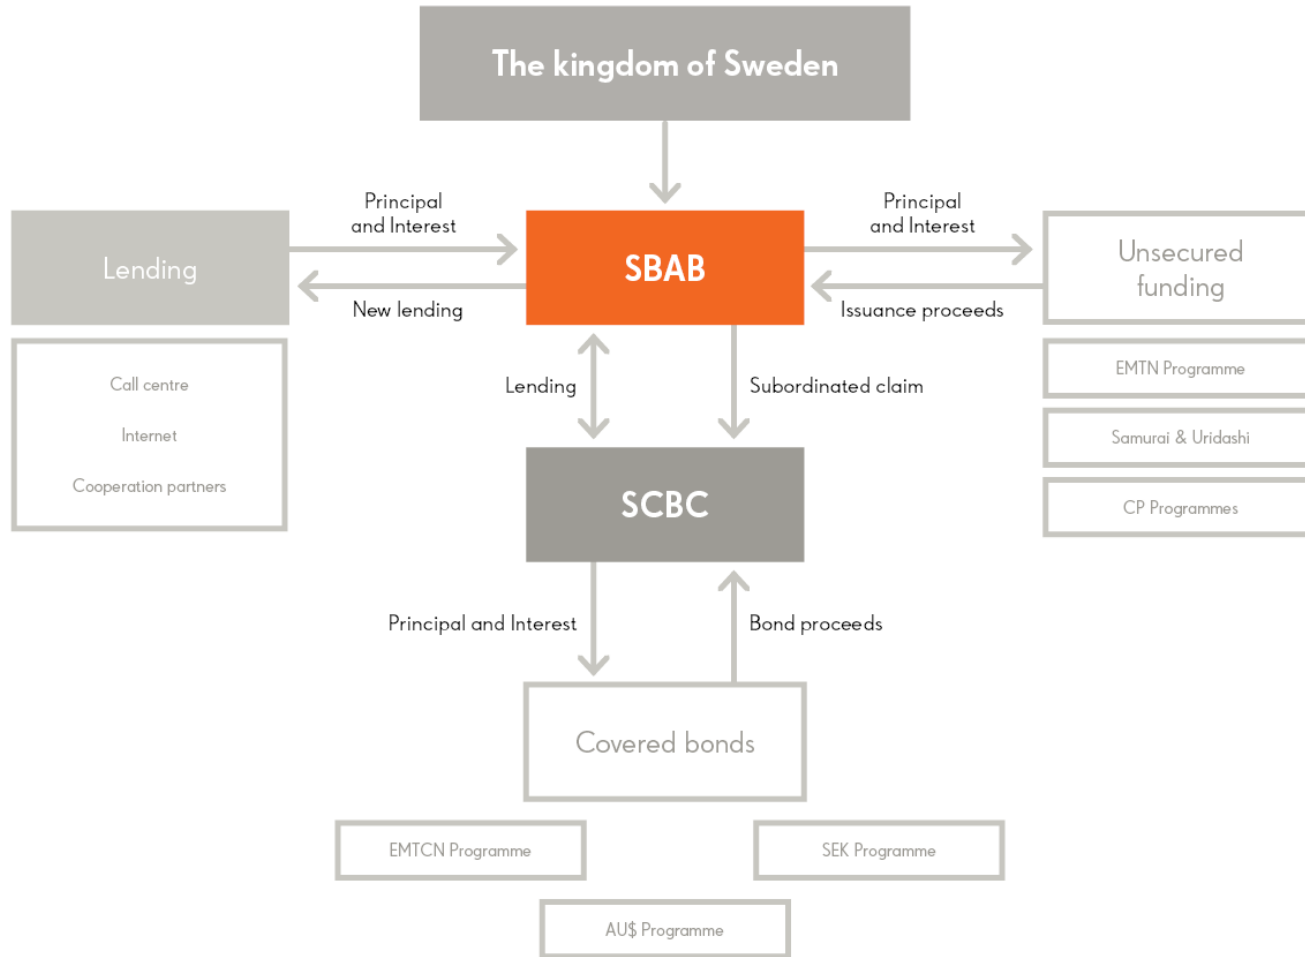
The kingdom of Sweden

Principal and Interest

Lending

New lending

SBAB

Principal and Interest

Unsecured funding

Issuance proceeds

Call centre

Internet

Cooperation partners

Lending

Subordinated claim

EMTN Programme

Samurai & Uridashi

CP Programmes

SCBC

Principal and Interest

Bond proceeds

Covered bonds

EMTCN Programme

SEK Programme

AU$ Programme